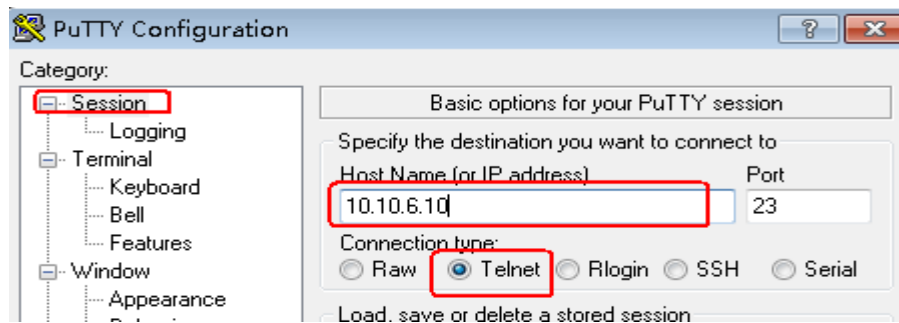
PuTTY Configuration

?

Category:

Session
Logging
Terminal
Keyboard
Bell
Features
Window
Appearance

Basic options for your PuTTY session

Specify the destination you want to connect to

Host Name (or IP address)

Port

10.10.6.10

23

Connection type:

Raw Telnet Rlogin SSH Serial

Load, save or delete a stored session